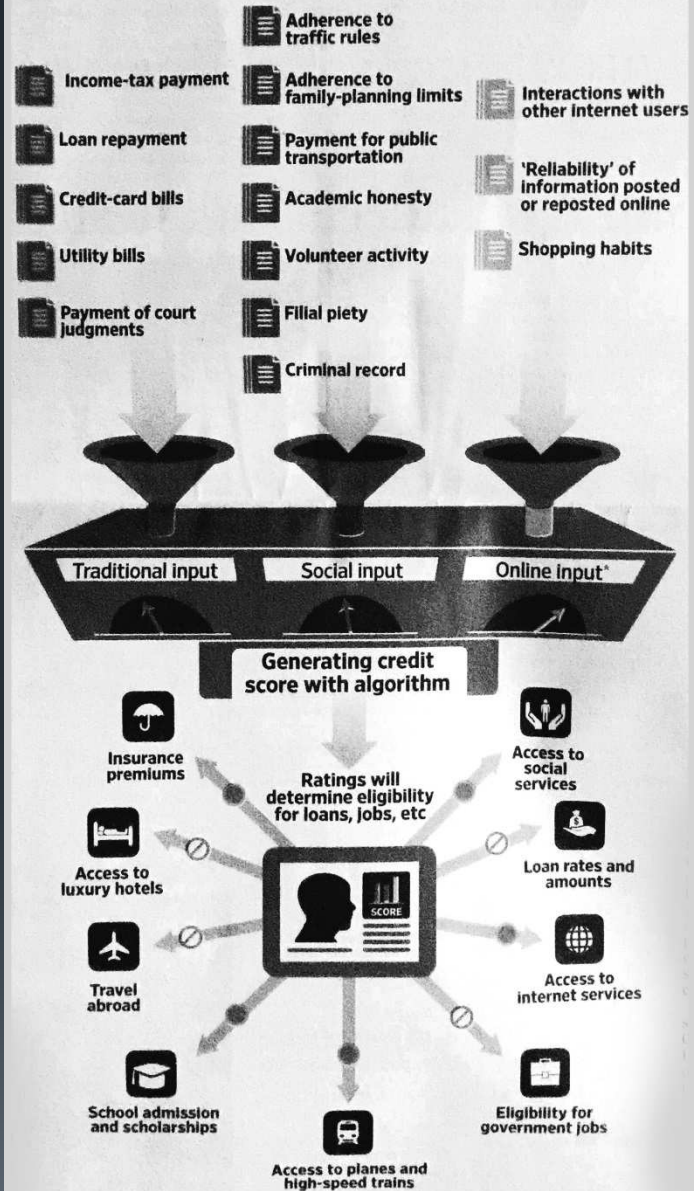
Income-tax payment

Loan repayment

Credit-card bills

Utility bills

Payment of court judgments

Adherence to traffic rules

Adherence to family-planning limits

Payment for public transportation

Academic honesty

Volunteer activity

Filial piety

Criminal record

Interactions with other internet users

'Reliability' of information posted or reposted online

Shopping habits

Traditional input

Social input

Online input*

Generating credit score with algorithm

Ratings will determine eligibility for loans, jobs, etc

Insurance premiums

Access to luxury hotels

Travel abroad

School admission and scholarships

Access to planes and high-speed trains

Eligibility for government jobs

Access to internet services

Loan rates and amounts

Access to social services

SCORE